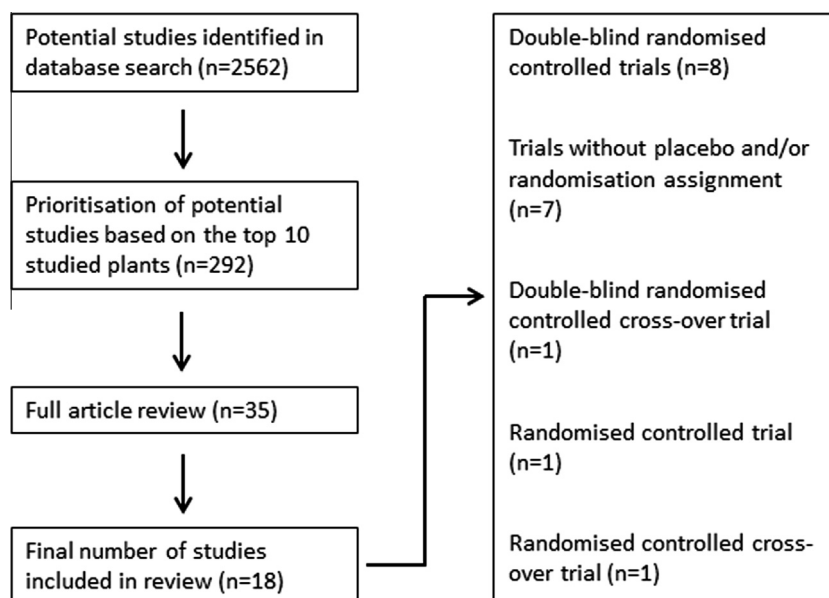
Potential studies identified in database search (n=2562)

Prioritisation of potential studies based on the top 10 studied plants (n=292)

Full article review (n=35)

Final number of studies included in review (n=18)

Double-blind randomised controlled trials (n=8)

Trials without placebo and/or randomisation assignment (n=7)

Double-blind randomised controlled cross-over trial (n=1)

Randomised controlled trial (n=1)

Randomised controlled cross-over trial (n=1)